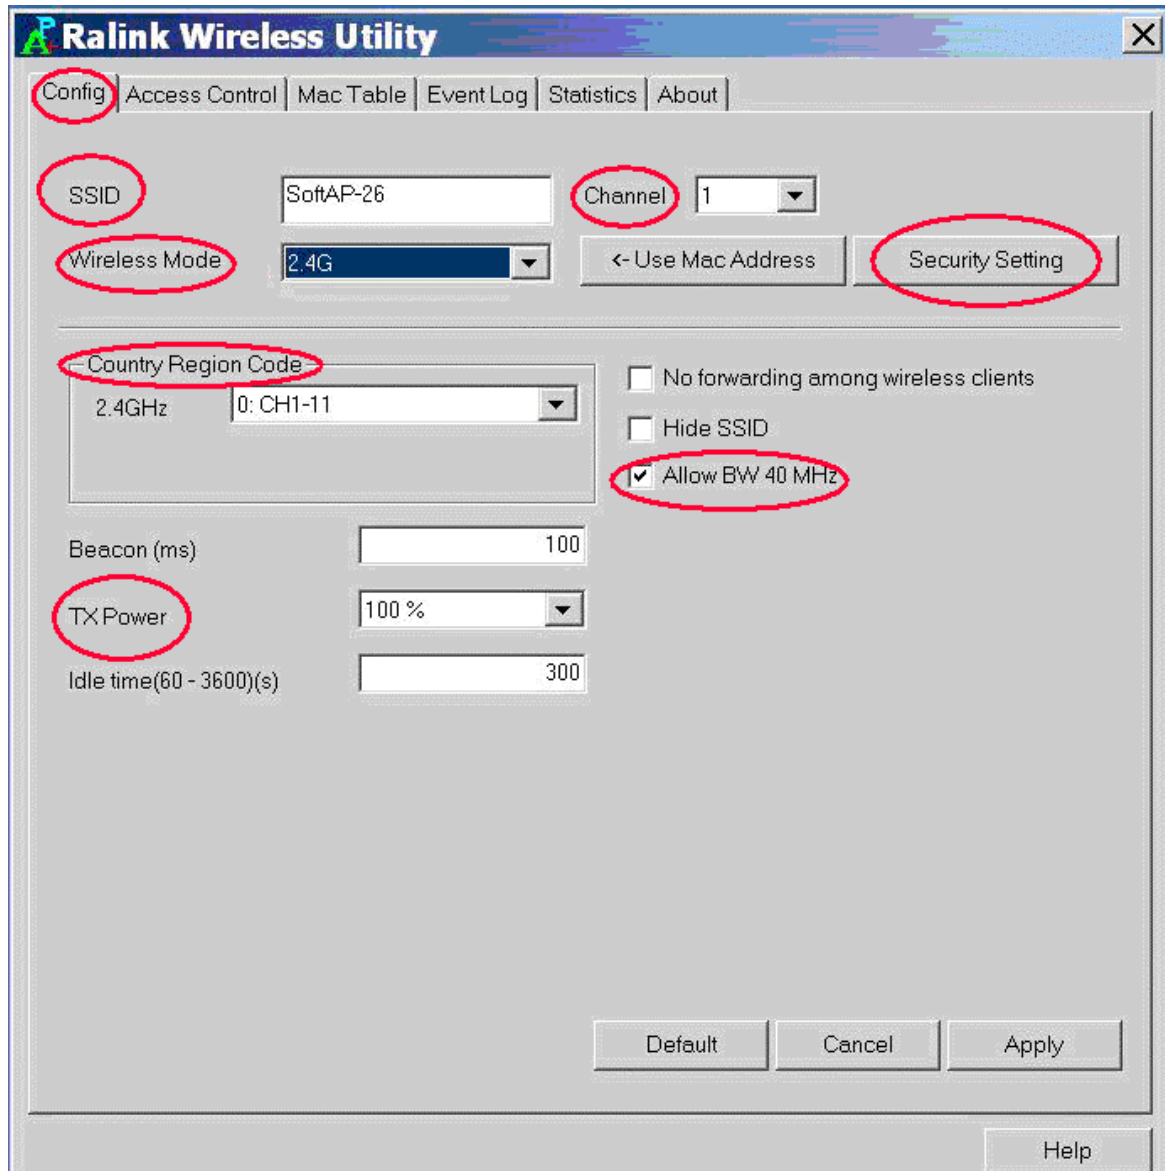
Ralink Wireless Utility

Config | Access Control | Mac Table | Event Log | Statistics | About

SSID SoftAP-26 Channel 1

Wireless Mode 2.4G

<- Use Mac Address

Security Setting

Country Region Code

2.4GHz 0: CH1-11

No forwarding among wireless clients

Hide SSID

Allow BW 40 MHz

Beacon (ms) 100

TX Power 100 %

Idle time(60 - 3600)(s) 300

Default

Cancel

Apply

Help